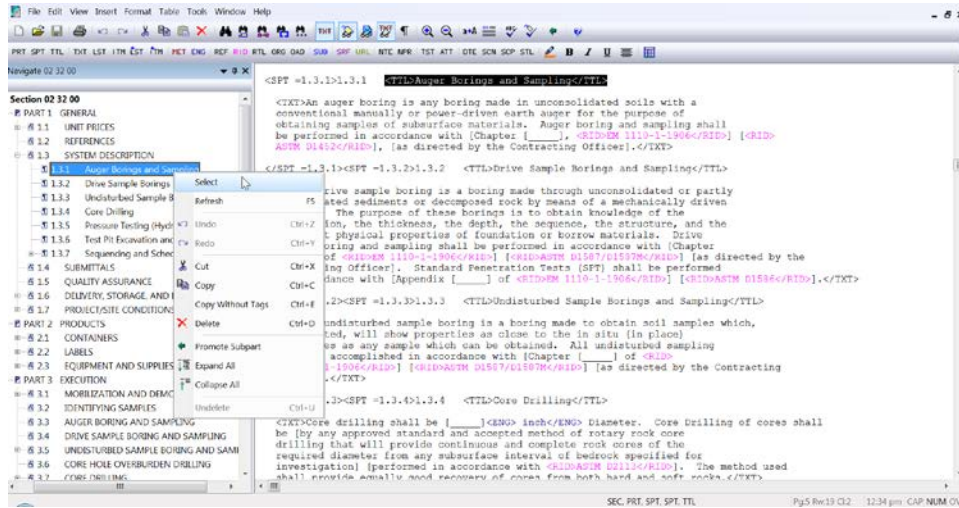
File Edit View Insert Format Table Tools Window Help

PRT SPT TTL TXT LST ITM EST ITM MET ENG REF RID RTL ORG OAD SUB SRF URL NTC NPR TST ATT DTE SCN SCP STL B I U

Navigate 02 32 00

Section 02 32 00
PART 1 GENERAL
1.1 UNIT PRICES
1.2 REFERENCES
1.3 SYSTEM DESCRIPTION
1.3.1 Auger Borings and Sampling
1.3.2 Drive Sample Borings
1.3.3 Undisturbed Sample B
1.3.4 Core Drilling
1.3.5 Pressure Testing (Hyd
1.3.6 Test Pit Excavation and
1.3.7 Sequencing and Sched
1.4 SUBMITTALS
1.5 QUALITY ASSURANCE
1.6 DELIVERY, STORAGE, AND I
1.7 PROJECT/SITE CONDITIONS
PART 2 PRODUCTS
2.1 CONTAINERS
2.2 LABELS
2.3 EQUIPMENT AND SUPPLIES
PART 3 EXECUTION
3.1 MOBILIZATION AND DEMO
3.2 IDENTIFYING SAMPLES
3.3 AUGER BORING AND SAMPLING
3.4 DRIVE SAMPLE BORING AND SAMPLING
3.5 UNDISTURBED SAMPLE BORING AND SAMI
3.6 CORE HOLE OVERBURDEN DRILLING
3.7 CORE DRILLING

Select
Refresh F5
Undo Ctrl+Z
Redo Ctrl+Y
Cut Ctrl+X
Copy Ctrl+C
Copy Without Tags Ctrl+E
Delete Ctrl+D
Promote Subpart
Expand All
Collapse All
Undelete Ctrl+U

<SPT =1.3.1>1.3.1 <TTL>Auger Borings and Sampling</TTL>

<TXT>An auger boring is any boring made in unconsolidated soils with a conventional manually or power-driven earth auger for the purpose of obtaining samples of subsurface materials. Auger boring and sampling shall be performed in accordance with [Chapter [_____], <RID>EM 1110-1-1906</RID>] [<RID>ASTM D1452</RID>], [as directed by the Contracting Officer].</TXT>

</SPT =1.3.1><SPT =1.3.2>1.3.2 <TTL>Drive Sample Borings and Sampling</TTL>

rive sample boring is a boring made through unconsolidated or partly ated sediments or decomposed rock by means of a mechanically driven The purpose of these borings is to obtain knowledge of the ion, the thickness, the depth, the sequence, the structure, and the t physical properties of foundation or borrow materials. Drive oring and sampling shall be performed in accordance with [Chapter of <RID>EM 1110-1-1906</RID>] [<RID>ASTM D1587/D1587M</RID>] [as directed by the ing Officer]. Standard Penetration Tests (SPT) shall be performed dance with [Appendix [_____] of <RID>EM 1110-1-1906</RID>] [<RID>ASTM D1586</RID>].</TXT>

.2><SPT =1.3.3>1.3.3 <TTL>Undisturbed Sample Borings and Sampling</TTL>

undisturbed sample boring is a boring made to obtain soil samples which, ted, will show properties as close to the in situ (in place) es as any sample which can be obtained. All undisturbed sampling accomplished in accordance with [Chapter [_____] of <RID> 1-1906</RID>] [<RID>ASTM D1587/D1587M</RID>] [as directed by the Contracting .</TXT>

.3><SPT =1.3.4>1.3.4 <TTL>Core Drilling</TTL>

<TXT>Core drilling shall be [_____]<ENG> inch</ENG> Diameter. Core Drilling of cores shall be [by any approved standard and accepted method of rotary rock core drilling that will provide continuous and complete rock cores of the required diameter from any subsurface interval of bedrock specified for investigation] [performed in accordance with <RID>ASTM D2113</RID>]. The method used shall provide equally good recovery of cores from both hard and soft rocks.</TXT>

SEC, PRT, SPT, SPT, TTL Pg:5 Rw:19 Cl:2 12:34 pm CAP NUM OV